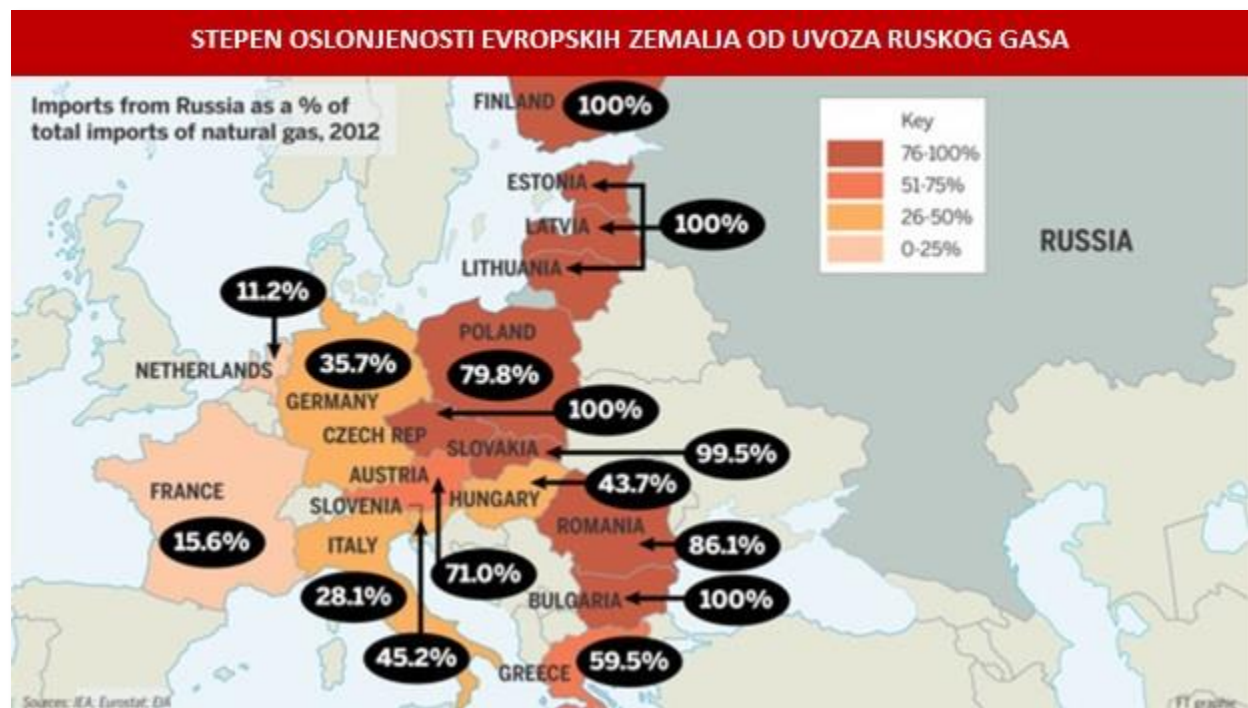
STEPEN OSLONJENOSTI EVROPSKIH ZEMALJA OD UVOZA RUSKOG GASA

Imports from Russia as a % of total imports of natural gas, 2012

Key
76-100%
51-75%
26-50%
0-25%

RUSSIA

FINLAND 100%

ESTONIA
LATVIA
LITHUANIA
100%

11.2%
NETHERLANDS

35.7%
GERMANY

POLAND
79.8%

100%
CZECH REP

SLOVAKIA
99.5%

AUSTRIA
HUNGARY
43.7%

FRANCE
15.6%

SLOVENIA

ITALY

ROMANIA
86.1%

71.0%

28.1%

BULGARIA
100%

45.2%

GREECE 59.5%

Sources: IEA; Eurostat; EIA

FT graphic